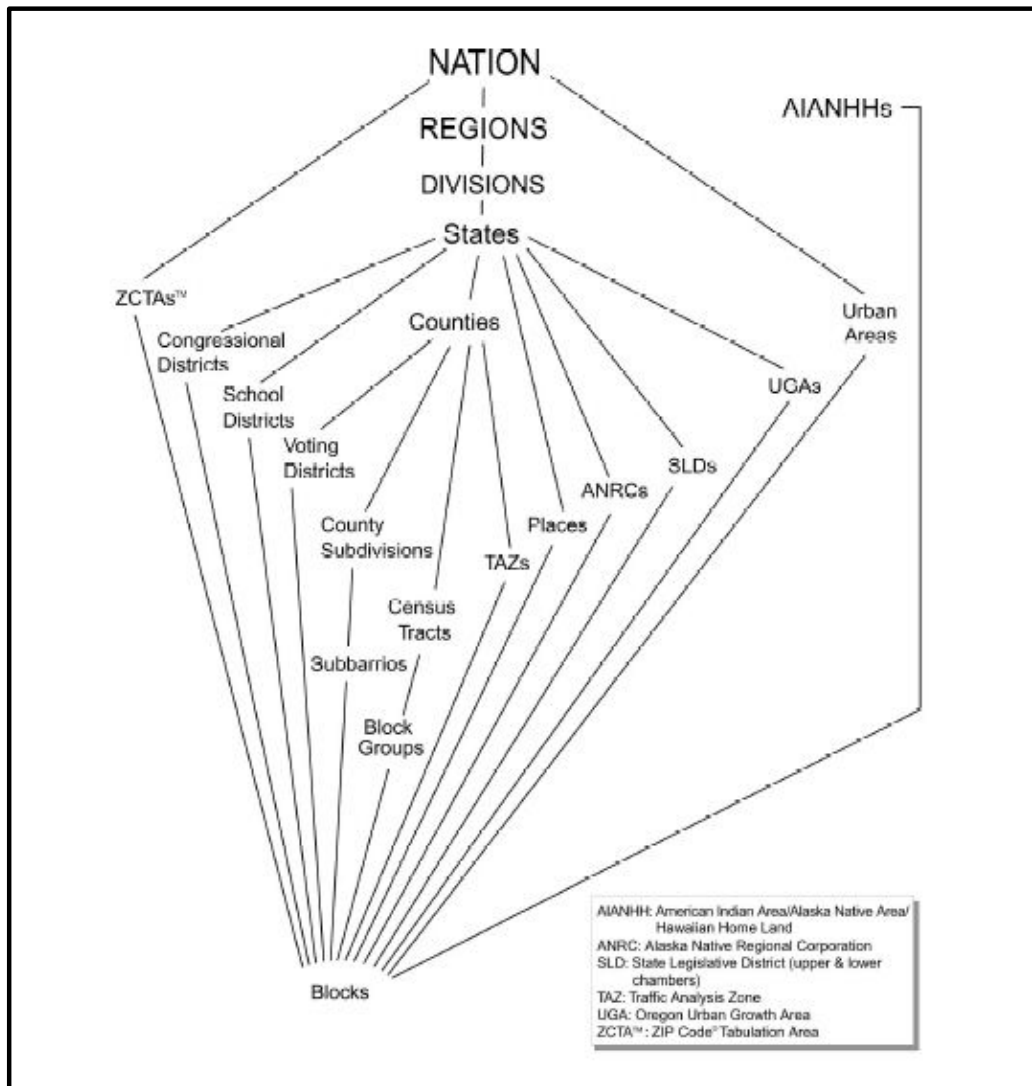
NATION

REGIONS

DIVISIONS

States

AIANHHs

ZCTAs™

Congressional Districts

School Districts

Counties

Urban Areas

Voting Districts

UGAs

SLDs

ANRCs

Places

TAZs

County Subdivisions

Census Tracts

Subbarrios

Block Groups

Blocks

AIANHH: American Indian Area/Alaska Native Area/ Hawaiian Home Land
ANRC: Alaska Native Regional Corporation
SLD: State Legislative District (upper & lower chambers)
TAZ: Traffic Analysis Zone
UGA: Oregon Urban Growth Area
ZCTA™: ZIP Code® Tabulation Area